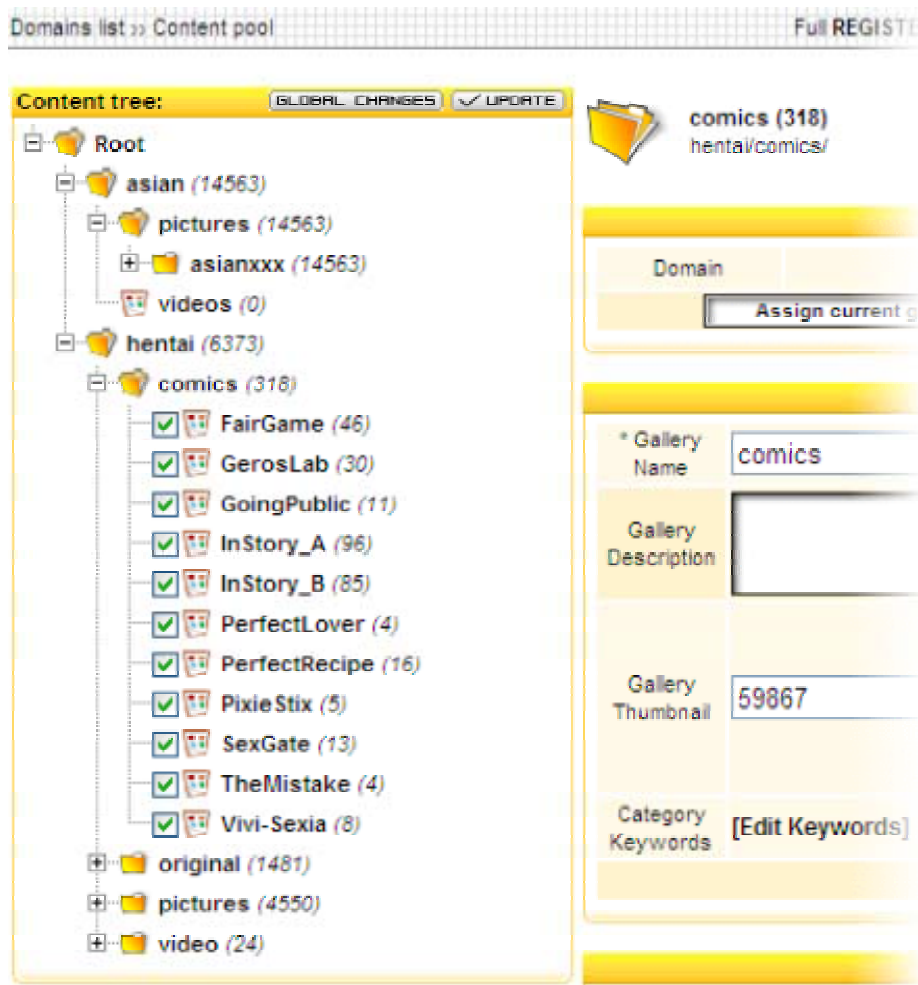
Domains list ›› Content pool

Full REGISTE

Content tree:

GLOBAL CHANGES

UPDATE

Root

asian (14563)

pictures (14563)

asianxxx (14563)

videos (0)

hentai (6373)

comics (318)

FairGame (46)

GerosLab (30)

GoingPublic (11)

InStory_A (96)

InStory_B (85)

PerfectLover (4)

PerfectRecipe (16)

PixieStix (5)

SexGate (13)

TheMistake (4)

Vivi-Sexia (8)

original (1481)

pictures (4550)

video (24)

comics (318)
hentai/comics/

Domain

Assign current g

* Gallery Name

comics

Gallery Description

Gallery Thumbnail

59867

Category Keywords

[Edit Keywords]